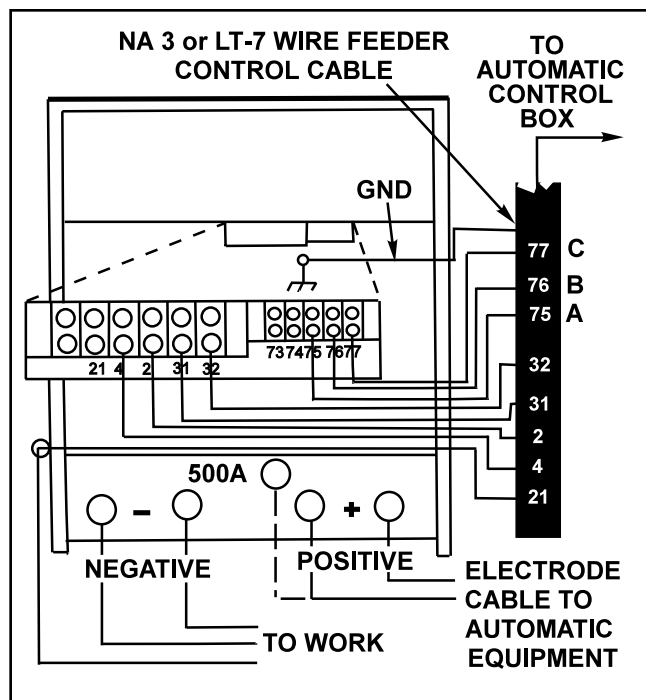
NA 3 or LT-7 WIRE FEEDER CONTROL CABLE

TO AUTOMATIC CONTROL BOX

GND

77 C
76 B
75 A
32
31
2
4
21

21 4 2 31 32

73 74 75 76 77

500A

– +

NEGATIVE

POSITIVE

ELECTRODE CABLE TO AUTOMATIC EQUIPMENT

TO WORK